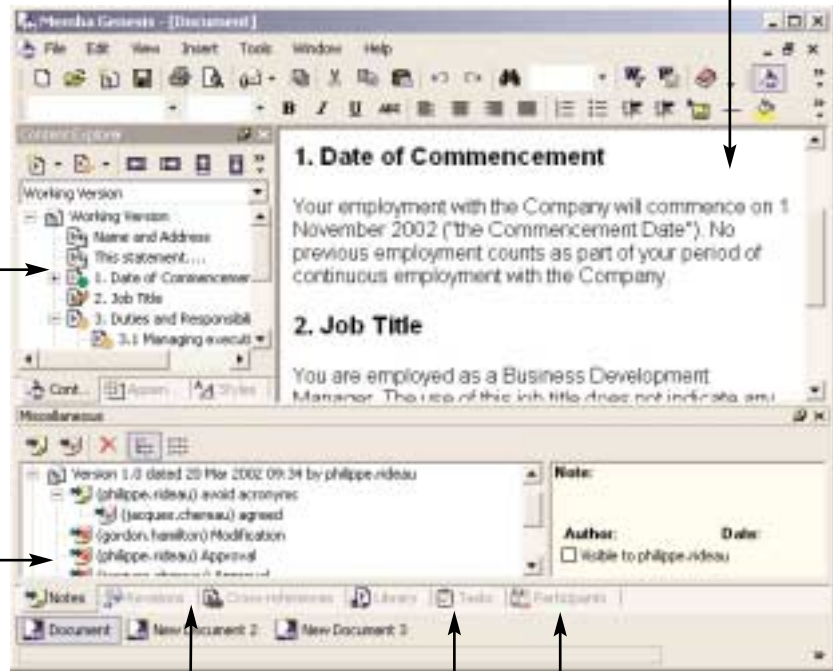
Mendha Genesis - [Document]

File Edit View Insert Tools Window Help

Content Explorer

Working Version

Working Version
Name and Address
This statement....
1. Date of Commencemer
2. Job Title
3. Duties and Responsibili
3.1 Managing executi

Cont... Appear... Styles

1. Date of Commencement

Your employment with the Company will commence on 1 November 2002 ("the Commencement Date"). No previous employment counts as part of your period of continuous employment with the Company.

2. Job Title

You are employed as a Business Development Manager. The use of this job title does not indicate any

Miscellaneous

Version 1.0 dated 20 Mar 2002 09:34 by philippe.rideau
(philippe.rideau) avoid acronyms
(jacques.chereau) agreed
(gordon.hamilton) Modification
(philippe.rideau) Approval
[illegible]

Note:

Author: Date:
Visible to philippe.rideau

Notes Revisions Cross-references Library Tasks Participants

Document New Document 2 New Document 3